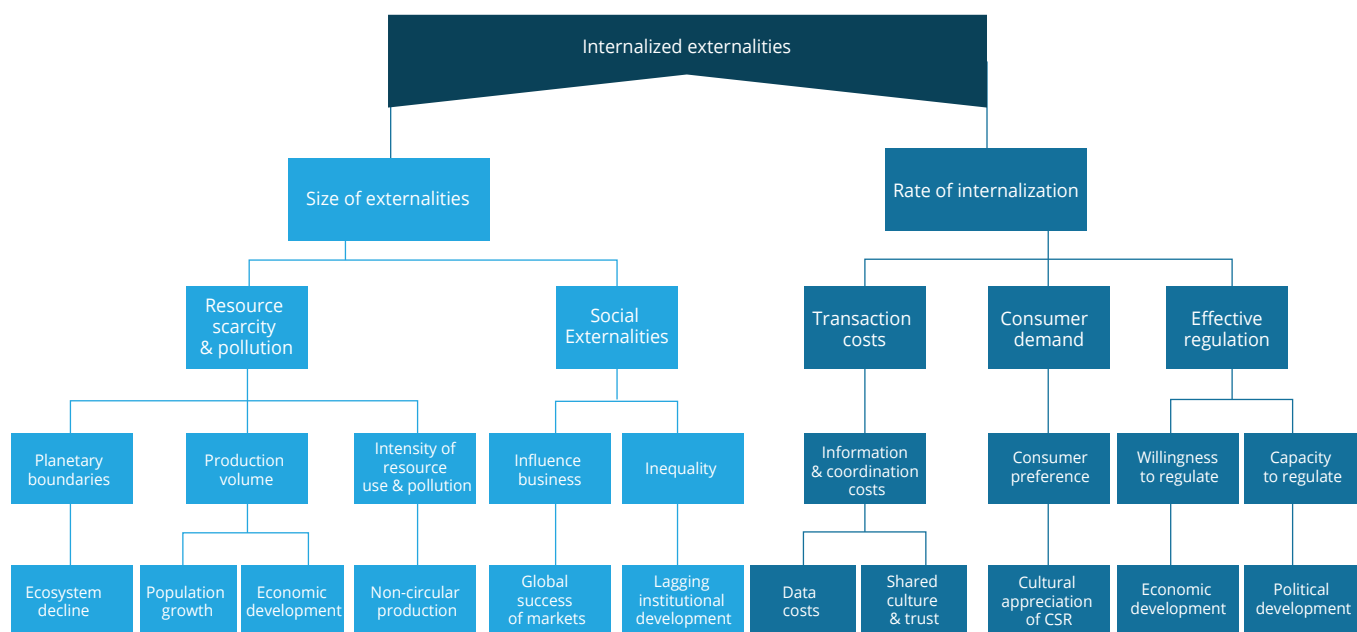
Internalized externalities

Size of externalities

Rate of internalization

Resource scarcity & pollution

Social Externalities

Transaction costs

Consumer demand

Effective regulation

Planetary boundaries

Production volume

Intensity of resource use & pollution

Influence business

Inequality

Information & coordination costs

Consumer preference

Willingness to regulate

Capacity to regulate

Ecosystem decline

Population growth

Economic development

Non-circular production

Global success of markets

Lagging institutional development

Data costs

Shared culture & trust

Cultural appreciation of CSR

Economic development

Political development